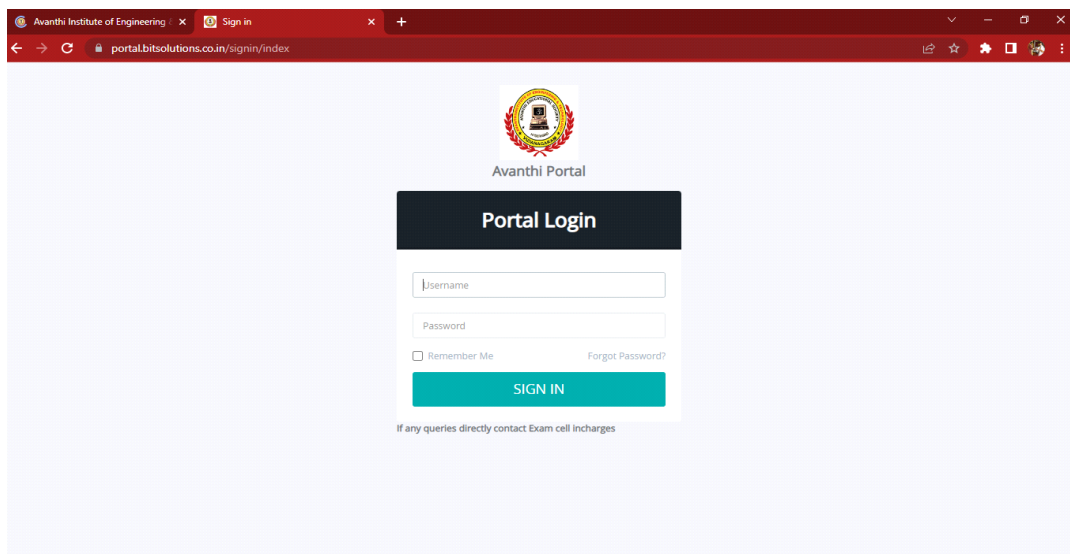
Avanthi Institute of Engineering & ×
Sign in ×
+

portal.bitsolutions.co.in/signin/index

Avanthi Portal

Portal Login

Username

Password

Remember Me
Forgot Password?

SIGN IN

If any queries directly contact Exam cell incharges